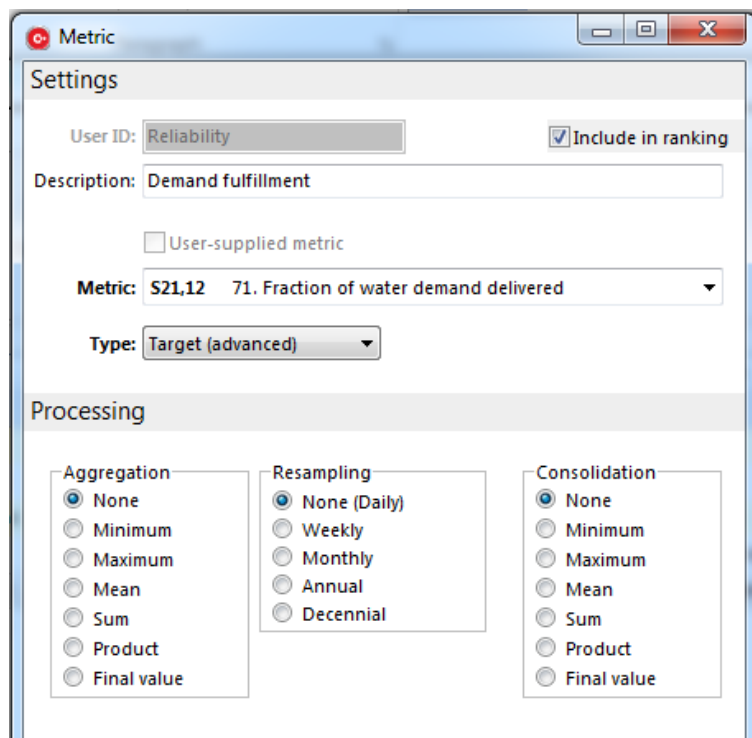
Metric

Settings

User ID: Reliability

Include in ranking

Description: Demand fulfillment

User-supplied metric

Metric: S21,12 71. Fraction of water demand delivered

Type: Target (advanced)

Processing

Aggregation
None
Minimum
Maximum
Mean
Sum
Product
Final value

Resampling
None (Daily)
Weekly
Monthly
Annual
Decennial

Consolidation
None
Minimum
Maximum
Mean
Sum
Product
Final value